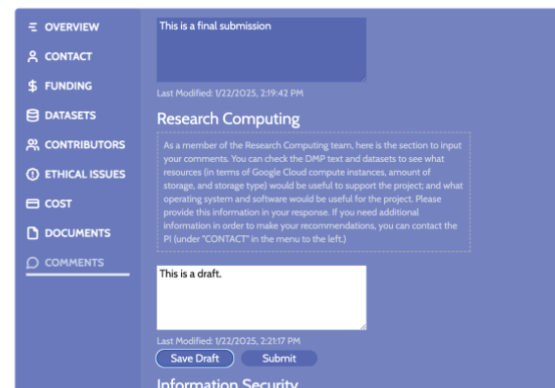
OVERVIEW
CONTACT
FUNDING
DATASETS
CONTRIBUTORS
ETHICAL ISSUES
COST
DOCUMENTS
COMMENTS

This is a final submission

Last Modified: 1/22/2025, 2:19:42 PM

Research Computing

As a member of the Research Computing team, here is the section to input your comments. You can check the DMP text and datasets to see what resources (in terms of Google Cloud compute instances, amount of storage, and storage type) would be useful to support the project; and what operating system and software would be useful for the project. Please provide this information in your response. If you need additional information in order to make your recommendations, you can contact the PI (under "CONTACT" in the menu to the left.)

This is a draft.

Last Modified: 1/22/2025, 2:21:17 PM

Save Draft
Submit

Information Security